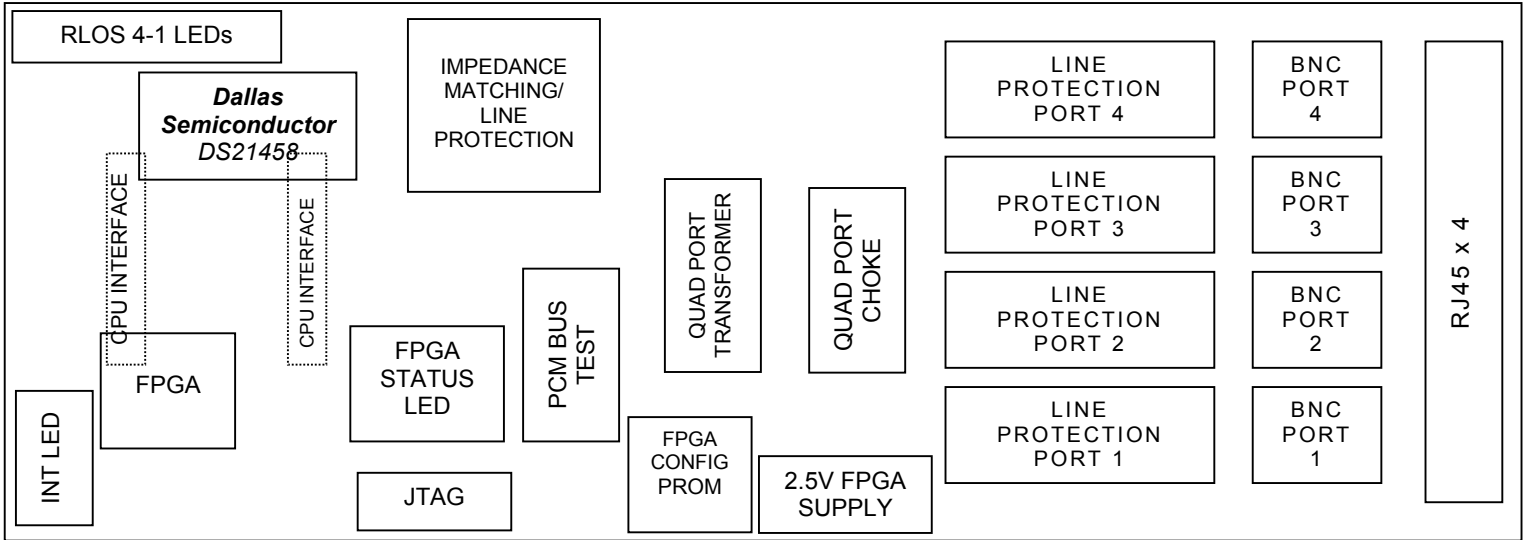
RLOS 4-1 LEDs

Dallas Semiconductor DS21458

CPU INTERFACE

CPU INTERFACE

IMPEDANCE MATCHING/ LINE PROTECTION

LINE PROTECTION PORT 4

BNC PORT 4

LINE PROTECTION PORT 3

BNC PORT 3

LINE PROTECTION PORT 2

BNC PORT 2

LINE PROTECTION PORT 1

BNC PORT 1

RJ45 x 4

QUAD PORT TRANSFORMER

QUAD PORT CHOKE

PCM BUS TEST

FPGA STATUS LED

FPGA

INT LED

JTAG

FPGA CONFIG PROM

2.5V FPGA SUPPLY